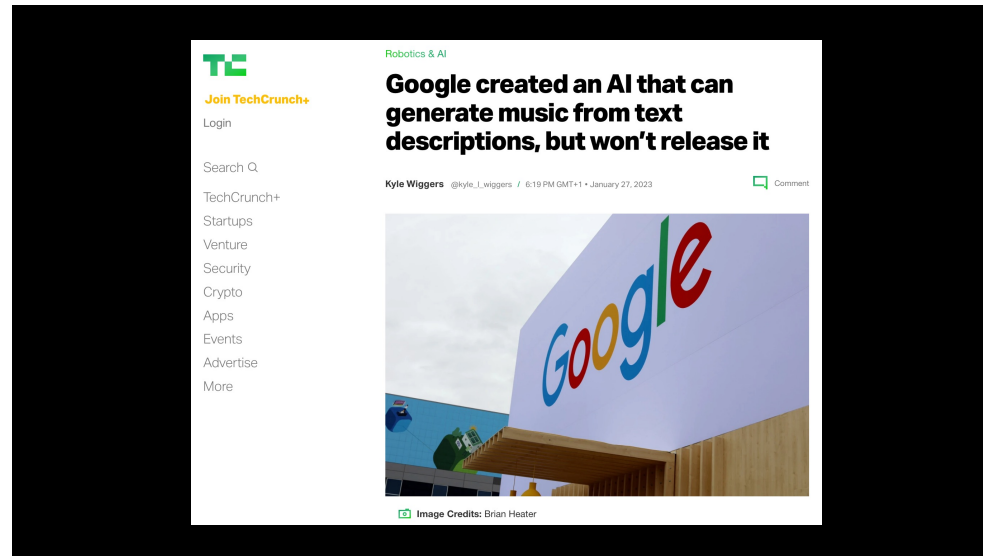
TC

Join TechCrunch+

Login

Search

TechCrunch+

Startups

Venture

Security

Crypto

Apps

Events

Advertise

More

Robotics & AI

Google created an AI that can generate music from text descriptions, but won't release it

Kyle Wiggers @kyle_l_wiggers / 6:19 PM GMT+1 • January 27, 2023

Comment

Google

Image Credits: Brian Heater